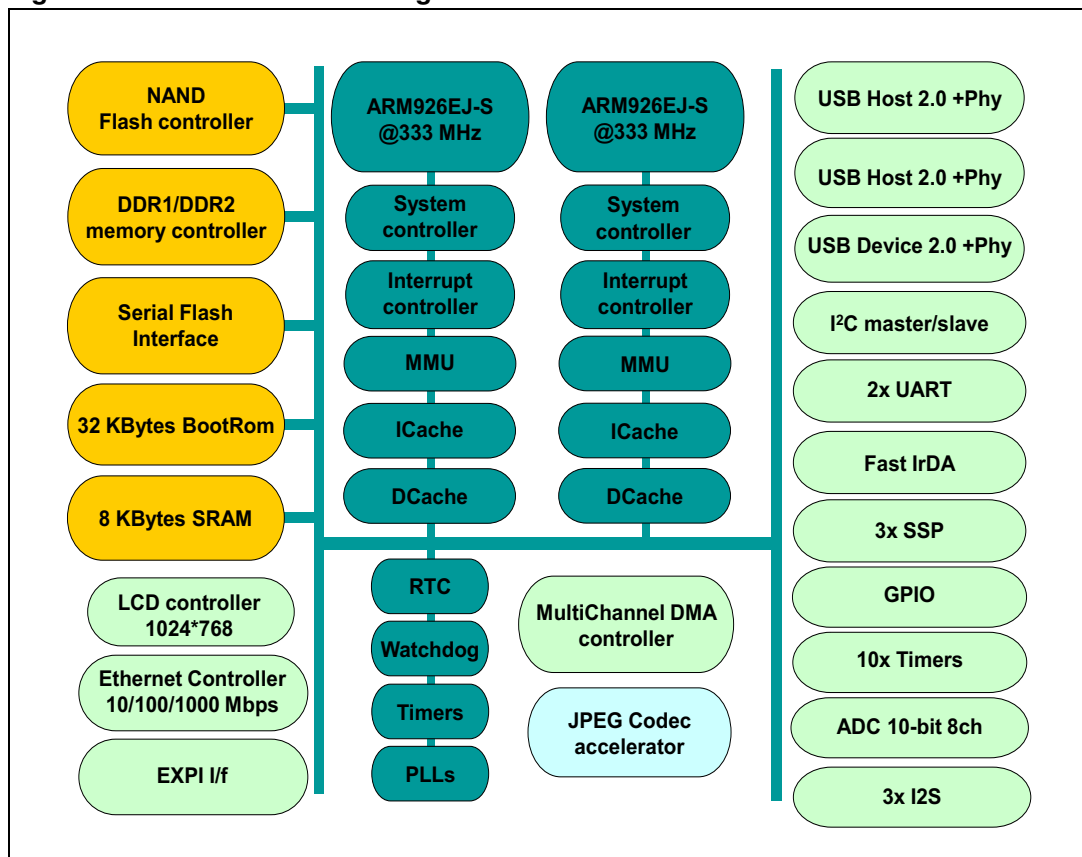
NAND Flash controller

DDR1/DDR2 memory controller

Serial Flash Interface

32 KBytes BootRom

8 KBytes SRAM

LCD controller 1024*768

Ethernet Controller 10/100/1000 Mbps

EXPI I/f

ARM926EJ-S @333 MHz

System controller

Interrupt controller

MMU

ICache

DCache

ARM926EJ-S @333 MHz

System controller

Interrupt controller

MMU

ICache

DCache

RTC

Watchdog

Timers

PLLs

MultiChannel DMA controller

JPEG Codec accelerator

USB Host 2.0 +Phy

USB Host 2.0 +Phy

USB Device 2.0 +Phy

I²C master/slave

2x UART

Fast IrDA

3x SSP

GPIO

10x Timers

ADC 10-bit 8ch

3x I2S